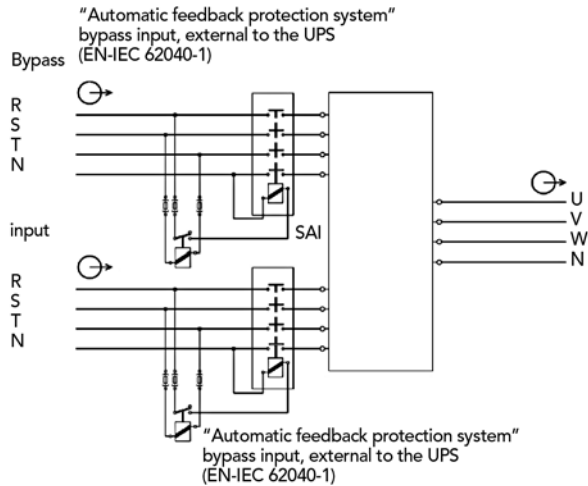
"Automatic feedback protection system" bypass input, external to the UPS (EN-IEC 62040-1)

Bypass

R
S
T
N

input

SAI

U
V
W
N

R
S
T
N

"Automatic feedback protection system" bypass input, external to the UPS (EN-IEC 62040-1)